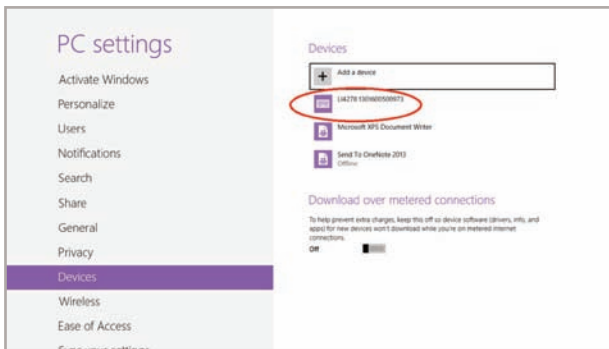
PC settings

Activate Windows

Personalize

Users

Notifications

Search

Share

General

Privacy

Devices

Wireless

Ease of Access

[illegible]

Devices

Add a device

LI4278 1301600500973

Microsoft XPS Document Writer

Send To OneNote 2013
Offline

Download over metered connections

To help prevent extra charges, keep this off so device software (drivers, info, and apps) for new devices won't download while you're on metered Internet connections.

Off